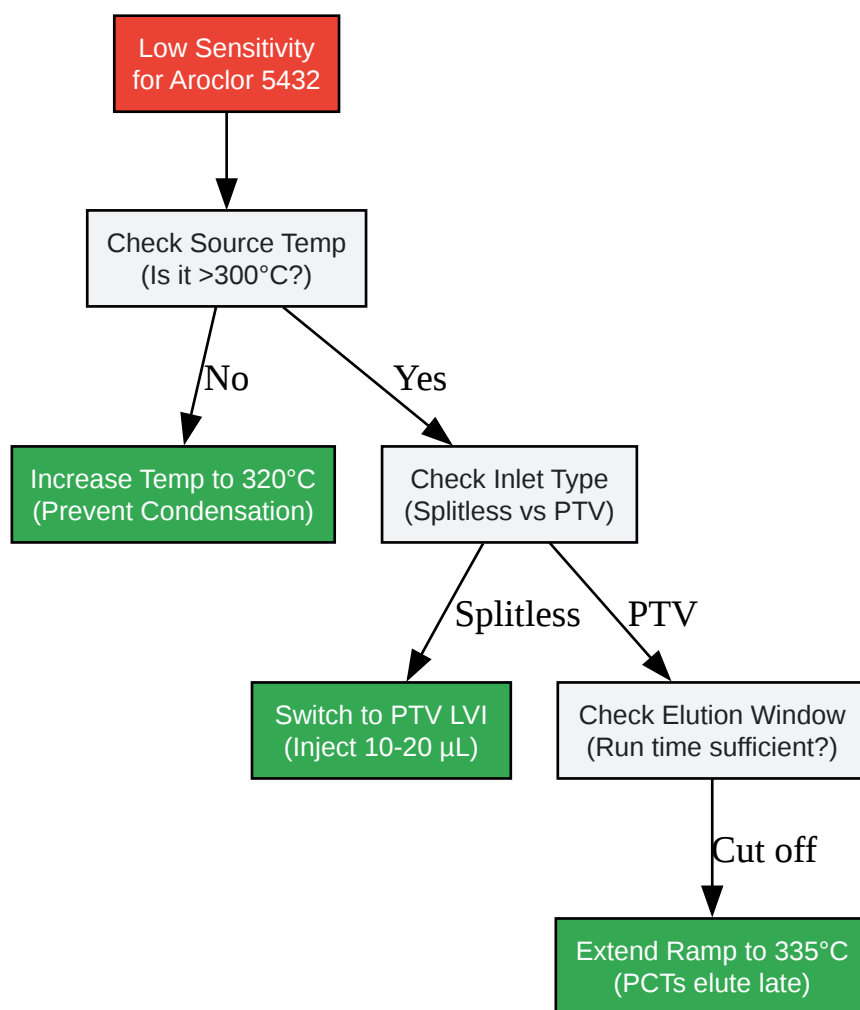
Low Sensitivity for Aroclor 5432

Check Source Temp (Is it >300°C?)

No

Yes

Increase Temp to 320°C (Prevent Condensation)

Check Inlet Type (Splitless vs PTV)

Splitless

PTV

Switch to PTV LVI (Inject 10-20 µL)

Check Elution Window (Run time sufficient?)

Cut off

Extend Ramp to 335°C (PCTs elute late)